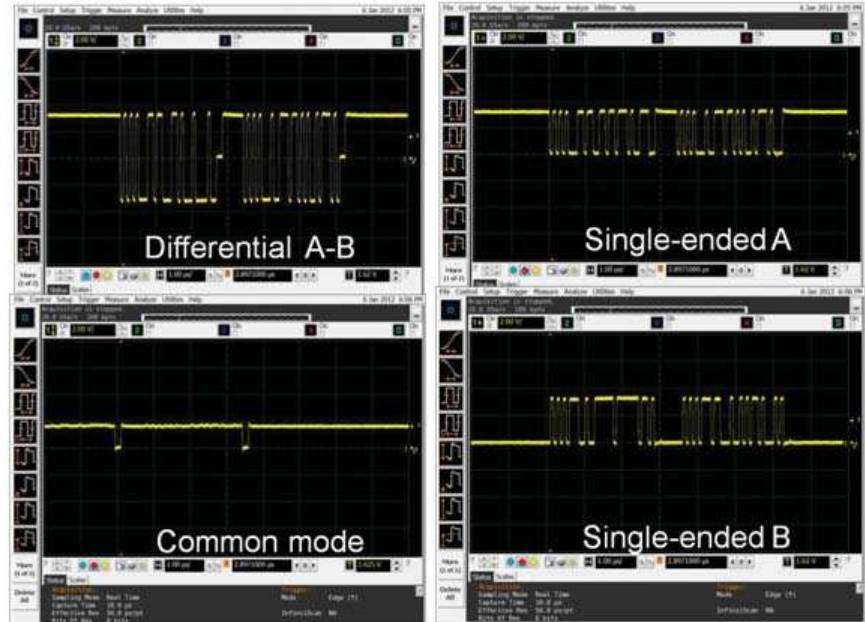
File Control Setup Trigger Measure Analyze Utilities Help

Differential A-B

More (1 of 2)

File Control Setup Trigger Measure Analyze Utilities Help

Acquisition is stopped.

Single-ended A

More (1 of 2)

File Control Setup Trigger Measure Analyze Utilities Help

Acquisition is stopped.

Common mode

More (1 of 2)

Delete All

Status Scales

Acquisition

Sampling Mode Real Time

Capture Time 20.0 µs

Trigger

Mode Edge

File Control Setup Trigger Measure Analyze Utilities Help

Acquisition is stopped.

Single-ended B

More (1 of 2)

Delete All

Status Scales

Acquisition

Sampling Mode Real Time

Capture Time 20.0 µs

Trigger

Mode Edge